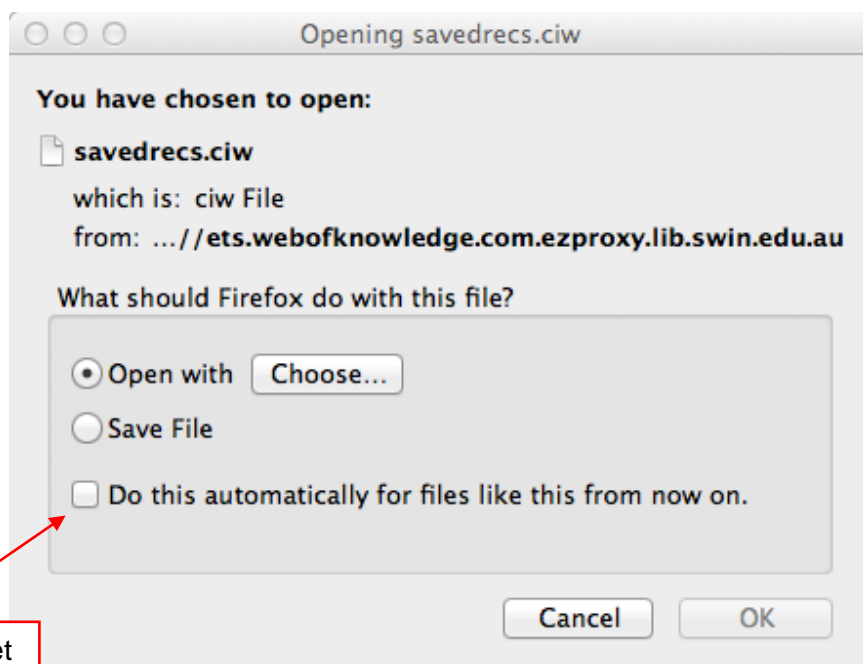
Opening savedrecs.ciw

You have chosen to open:

savedrecs.ciw

which is: ciw File

from: ...//ets.webofknowledge.com.ezproxy.lib.swin.edu.au

What should Firefox do with this file?

Open with Choose...

Save File

Do this automatically for files like this from now on.

Cancel OK

et